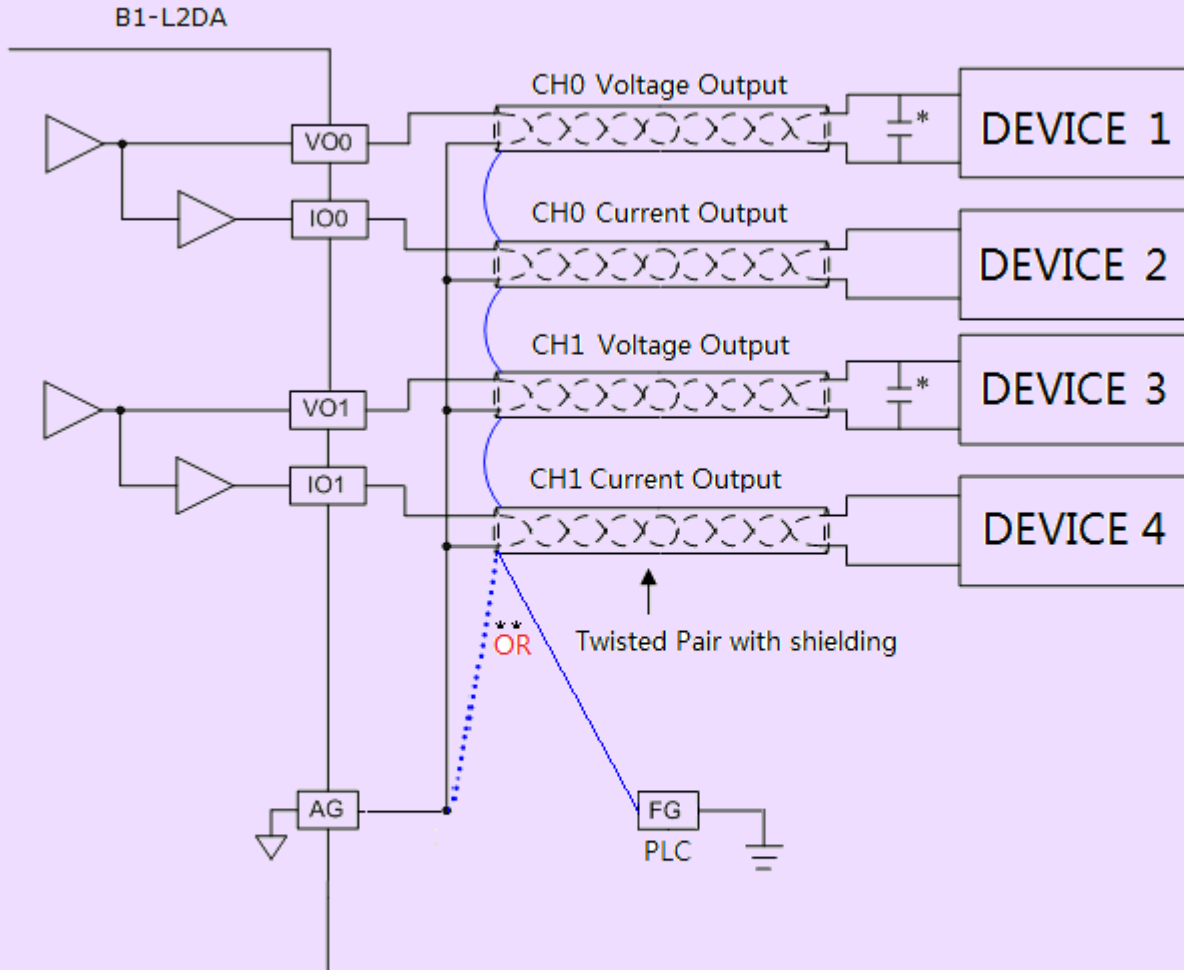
B1-L2DA

CH0 Voltage Output

VO0

*

DEVICE 1

CH0 Current Output

IO0

DEVICE 2

CH1 Voltage Output

VO1

*

DEVICE 3

CH1 Current Output

IO1

DEVICE 4

**
OR

Twisted Pair with shielding

AG

FG
PLC